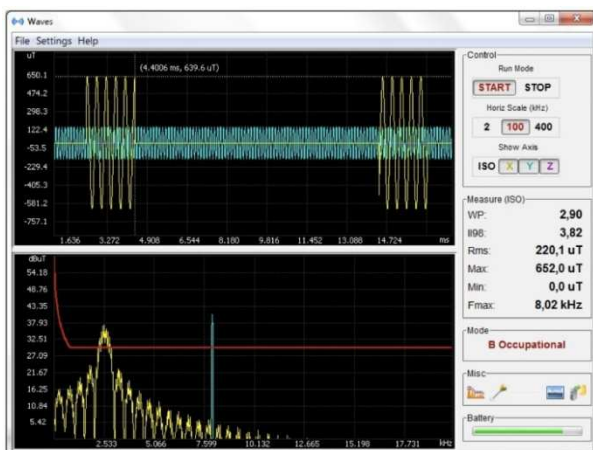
Waves

File Settings Help

uT

(4.4006 ms, 639.6 uT)

650.1
474.2
298.3
122.4
-53.5
-229.4
-405.3
-581.2
-757.1

1.636 3.272 4.908 6.544 8.180 9.816 11.452 13.088 14.724 ms

dBuT

54.18
48.76
43.35
37.93
32.51
27.09
21.67
16.25
10.84
5.42

2.533 5.066 7.599 10.132 12.665 15.198 17.731 kHz

Control

Run Mode

START STOP

Horiz Scale (kHz)

2 100 400

Show Axis

ISO X Y Z

Measure (ISO)

WP: 2,90
8Ø6: 3,82
Rms: 220,1 uT
Max: 652,0 uT
Min: 0,0 uT
Fmax: 8,02 kHz

Mode

B Occupational

Misc

Battery